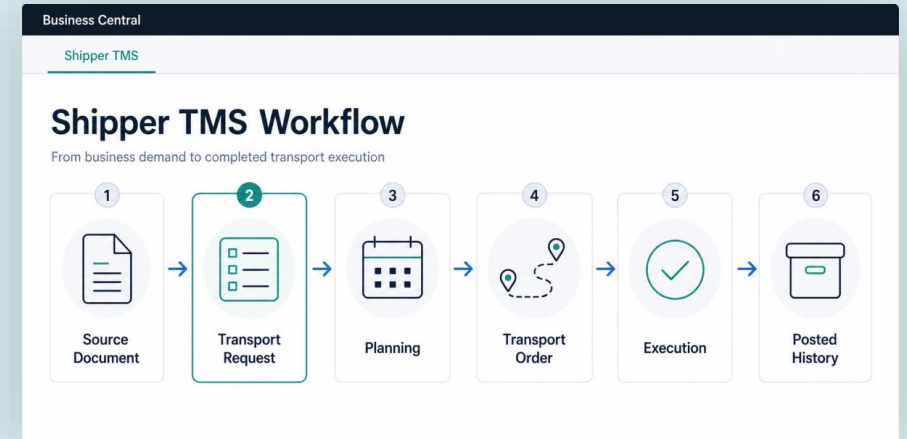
Business Central

Shipper TMS

Shipper TMS Workflow

From business demand to completed transport execution

1
Source Document

2
Transport Request

3
Planning

4
Transport Order

5
Execution

6
Posted History